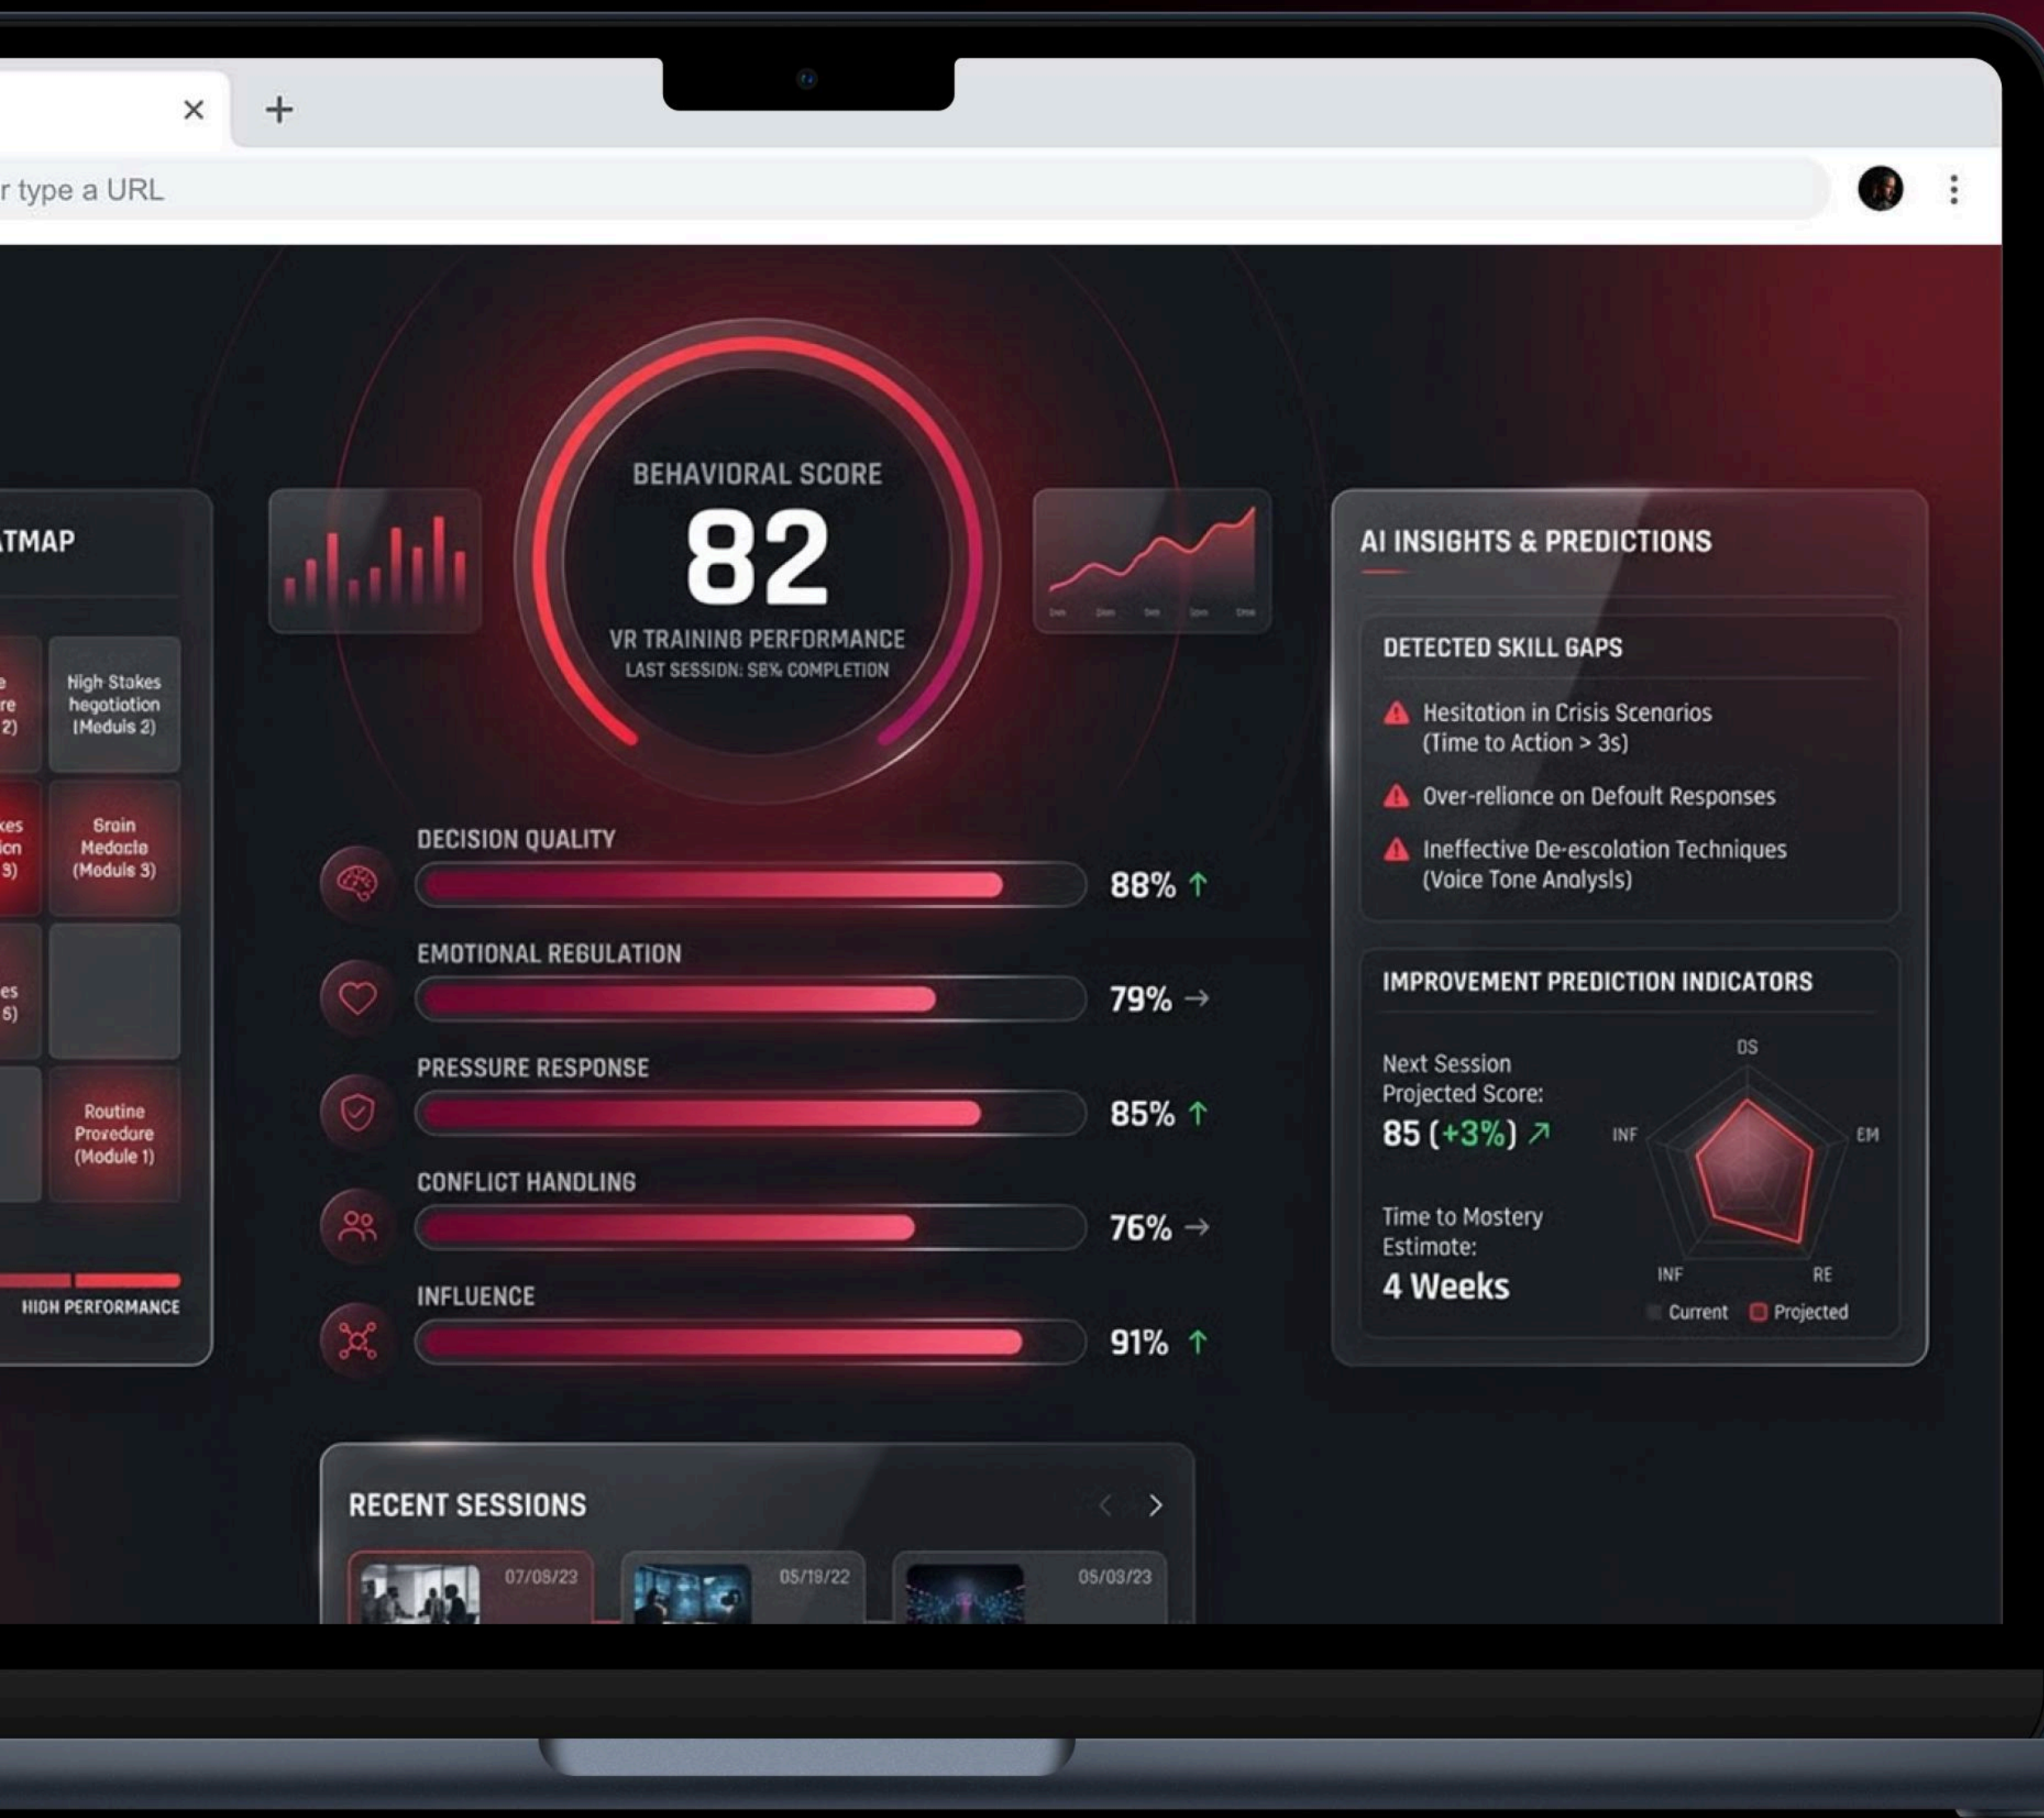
×
+
r type a URL

ATMAP

e re 2)

High Stakes hegotiation (Meduls 2)

kes ion 3)

Srain Medocle (Modulе 3)

es 6)

Routine Proredure (Module 1)

HIGH PERFORMANCE

BEHAVIORAL SCORE
82
VR TRAINING PERFORMANCE
LAST SESSION: S8% COMPLETION

DECISION QUALITY
88% ↑

EMOTIONAL REGULATION
79% →

PRESSURE RESPONSE
85% ↑

CONFLICT HANDLING
76% →

INFLUENCE
91% ↑

AI INSIGHTS & PREDICTIONS

DETECTED SKILL GAPS

Hesitation in Crisis Scenarios (Time to Action > 3s)

Over-reliance on Default Responses

Ineffective De-escolation Techniques (Voice Tone Analysis)

IMPROVEMENT PREDICTION INDICATORS

Next Session Projected Score:
85 (+3%) ↗

Time to Mostery Estimate:
4 Weeks

DS
EM
RE
INF
INF
Current
Projected

RECENT SESSIONS
07/08/23
05/19/22
05/03/23